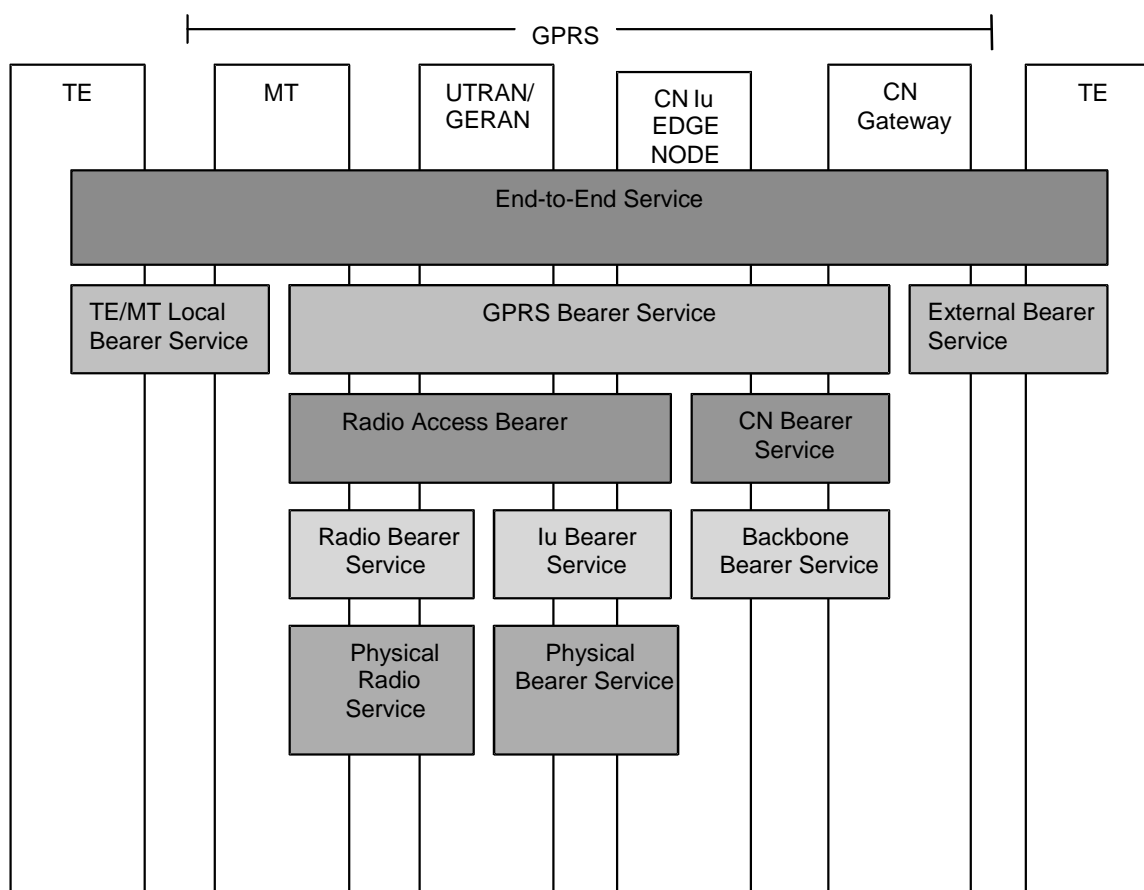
GPRS

TE

MT

UTRAN/ GERAN

CN Iu EDGE NODE

CN Gateway

TE

End-to-End Service

TE/MT Local Bearer Service

GPRS Bearer Service

External Bearer Service

Radio Access Bearer

CN Bearer Service

Radio Bearer Service

Iu Bearer Service

Backbone Bearer Service

Physical Radio Service

Physical Bearer Service